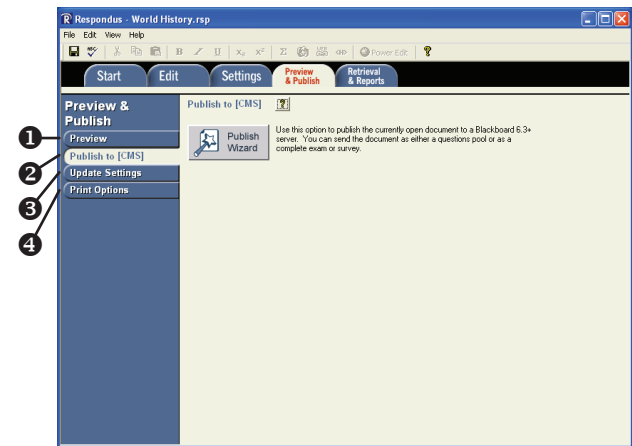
Respondus - World History.rsp

File Edit View Help

Power Edit

Start Edit Settings Preview & Publish Retrieval & Reports

Preview & Publish

Preview

Publish to [CMS]

Update Settings

Print Options

Publish to [CMS]

Publish Wizard

Use this option to publish the currently open document to a Blackboard 6.3+ server. You can send the document as either a questions pool or as a complete exam or survey.

1
2
3
4